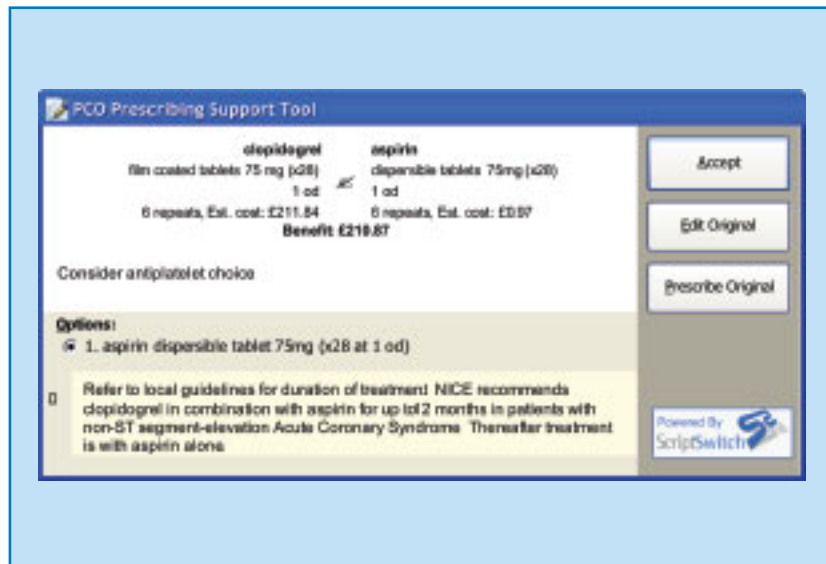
PCO Prescribing Support Tool

clopidogrel
film coated tablets 75 mg (x28)
1 od
6 repeats, Est. cost: £211.84

aspirin
dispersible tablets 75mg (x28)
1 od
6 repeats, Est. cost: £0.97

Benefit: £210.87

Consider antiplatelet choice

Accept

Edit Original

Prescribe Original

Options:
1. aspirin dispersible tablet 75mg (x28 at 1 od)

0

Refer to local guidelines for duration of treatment NICE recommends clopidogrel in combination with aspirin for up to12 months in patients with non-ST segment-elevation Acute Coronary Syndromes Thereafter treatment is with aspirin alone

Powered By ScriptSwitch